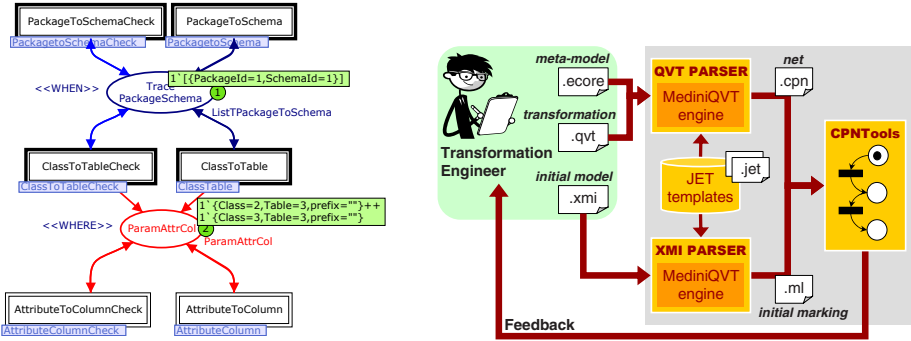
PackageToSchemaCheck
PackageToSchema
PackagetoSchemaCheck
PackagetoSchema
1`[{PackageId=1,SchemaId=1}]
<<WHEN>>
Trace PackageSchema
1
ListTPackageToSchema
ClassToTableCheck
ClassToTable
ClassToTableCheck
ClassTable
1`{Class=2,Table=3,prefix=""}++
1`{Class=3,Table=3,prefix=""}
<<WHERE>>
ParamAttrCol
2
ParamAttrCol
AttributeToColumnCheck
AttributeToColumn
AttributeColumnCheck
AttributeColumn

meta-model
.ecore
transformation
.qvt
Transformation Engineer
initial model
.xmi
QVT PARSER
MediniQVT engine
net
.cpn
JET templates
.jet
XMI PARSER
MediniQVT engine
.ml
initial marking
CPNTools
Feedback